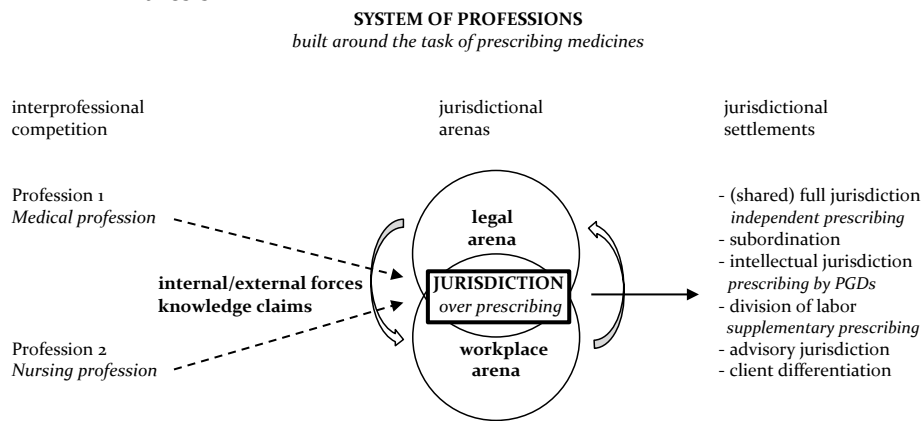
**SYSTEM OF PROFESSIONS**
*built around the task of prescribing medicines*

interprofessional competition

jurisdictional arenas

jurisdictional settlements

Profession 1
*Medical profession*

**internal/external forces**
**knowledge claims**

Profession 2
*Nursing profession*

**legal arena**

**JURISDICTION**
*over prescribing*

**workplace arena**

- (shared) full jurisdiction
*independent prescribing*
- subordination
- intellectual jurisdiction
*prescribing by PGDs*
- division of labor
*supplementary prescribing*
- advisory jurisdiction
- client differentiation